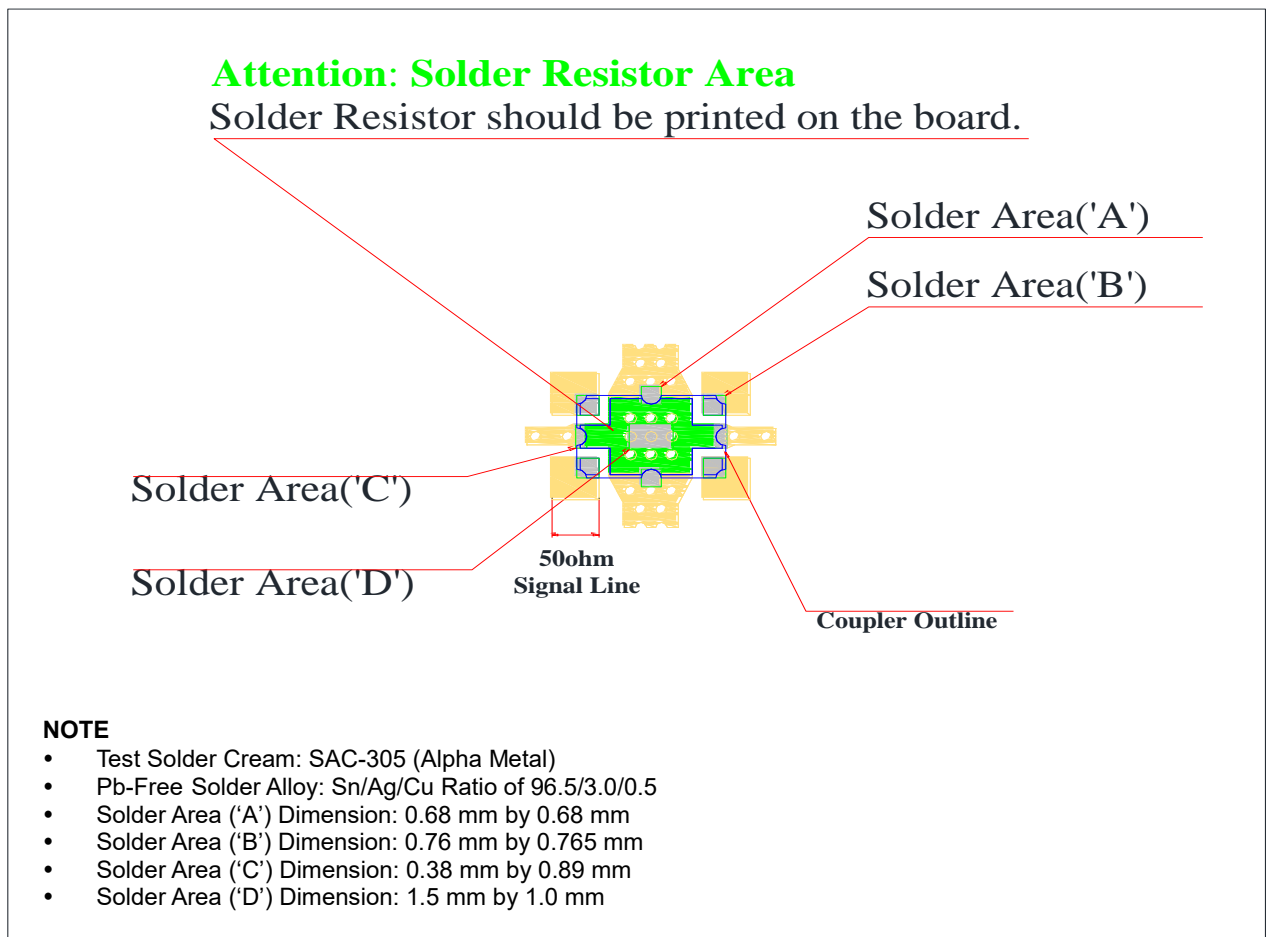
Attention: Solder Resistor Area
Solder Resistor should be printed on the board.

Solder Area('A')

Solder Area('B')

Solder Area('C')

Solder Area('D')

50ohm
Signal Line

Coupler Outline

NOTE
- Test Solder Cream: SAC-305 (Alpha Metal)
- Pb-Free Solder Alloy: Sn/Ag/Cu Ratio of 96.5/3.0/0.5
- Solder Area ('A') Dimension: 0.68 mm by 0.68 mm
- Solder Area ('B') Dimension: 0.76 mm by 0.765 mm
- Solder Area ('C') Dimension: 0.38 mm by 0.89 mm
- Solder Area ('D') Dimension: 1.5 mm by 1.0 mm